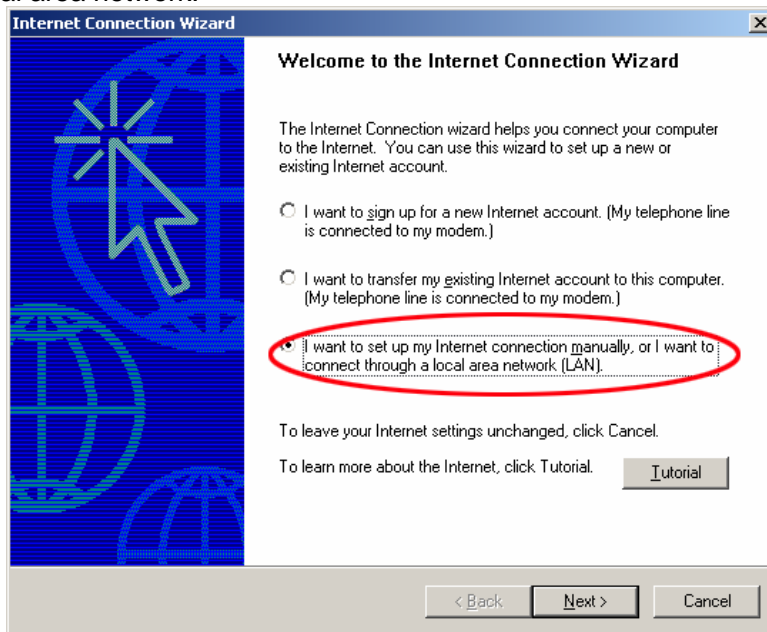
al area network.

Internet Connection Wizard

Welcome to the Internet Connection Wizard

The Internet Connection wizard helps you connect your computer to the Internet. You can use this wizard to set up a new or existing Internet account.

I want to sign up for a new Internet account. (My telephone line is connected to my modem.)

I want to transfer my existing Internet account to this computer. (My telephone line is connected to my modem.)

I want to set up my Internet connection manually, or I want to connect through a local area network (LAN).

To leave your Internet settings unchanged, click Cancel.

To learn more about the Internet, click Tutorial.

Tutorial

< Back

Next >

Cancel